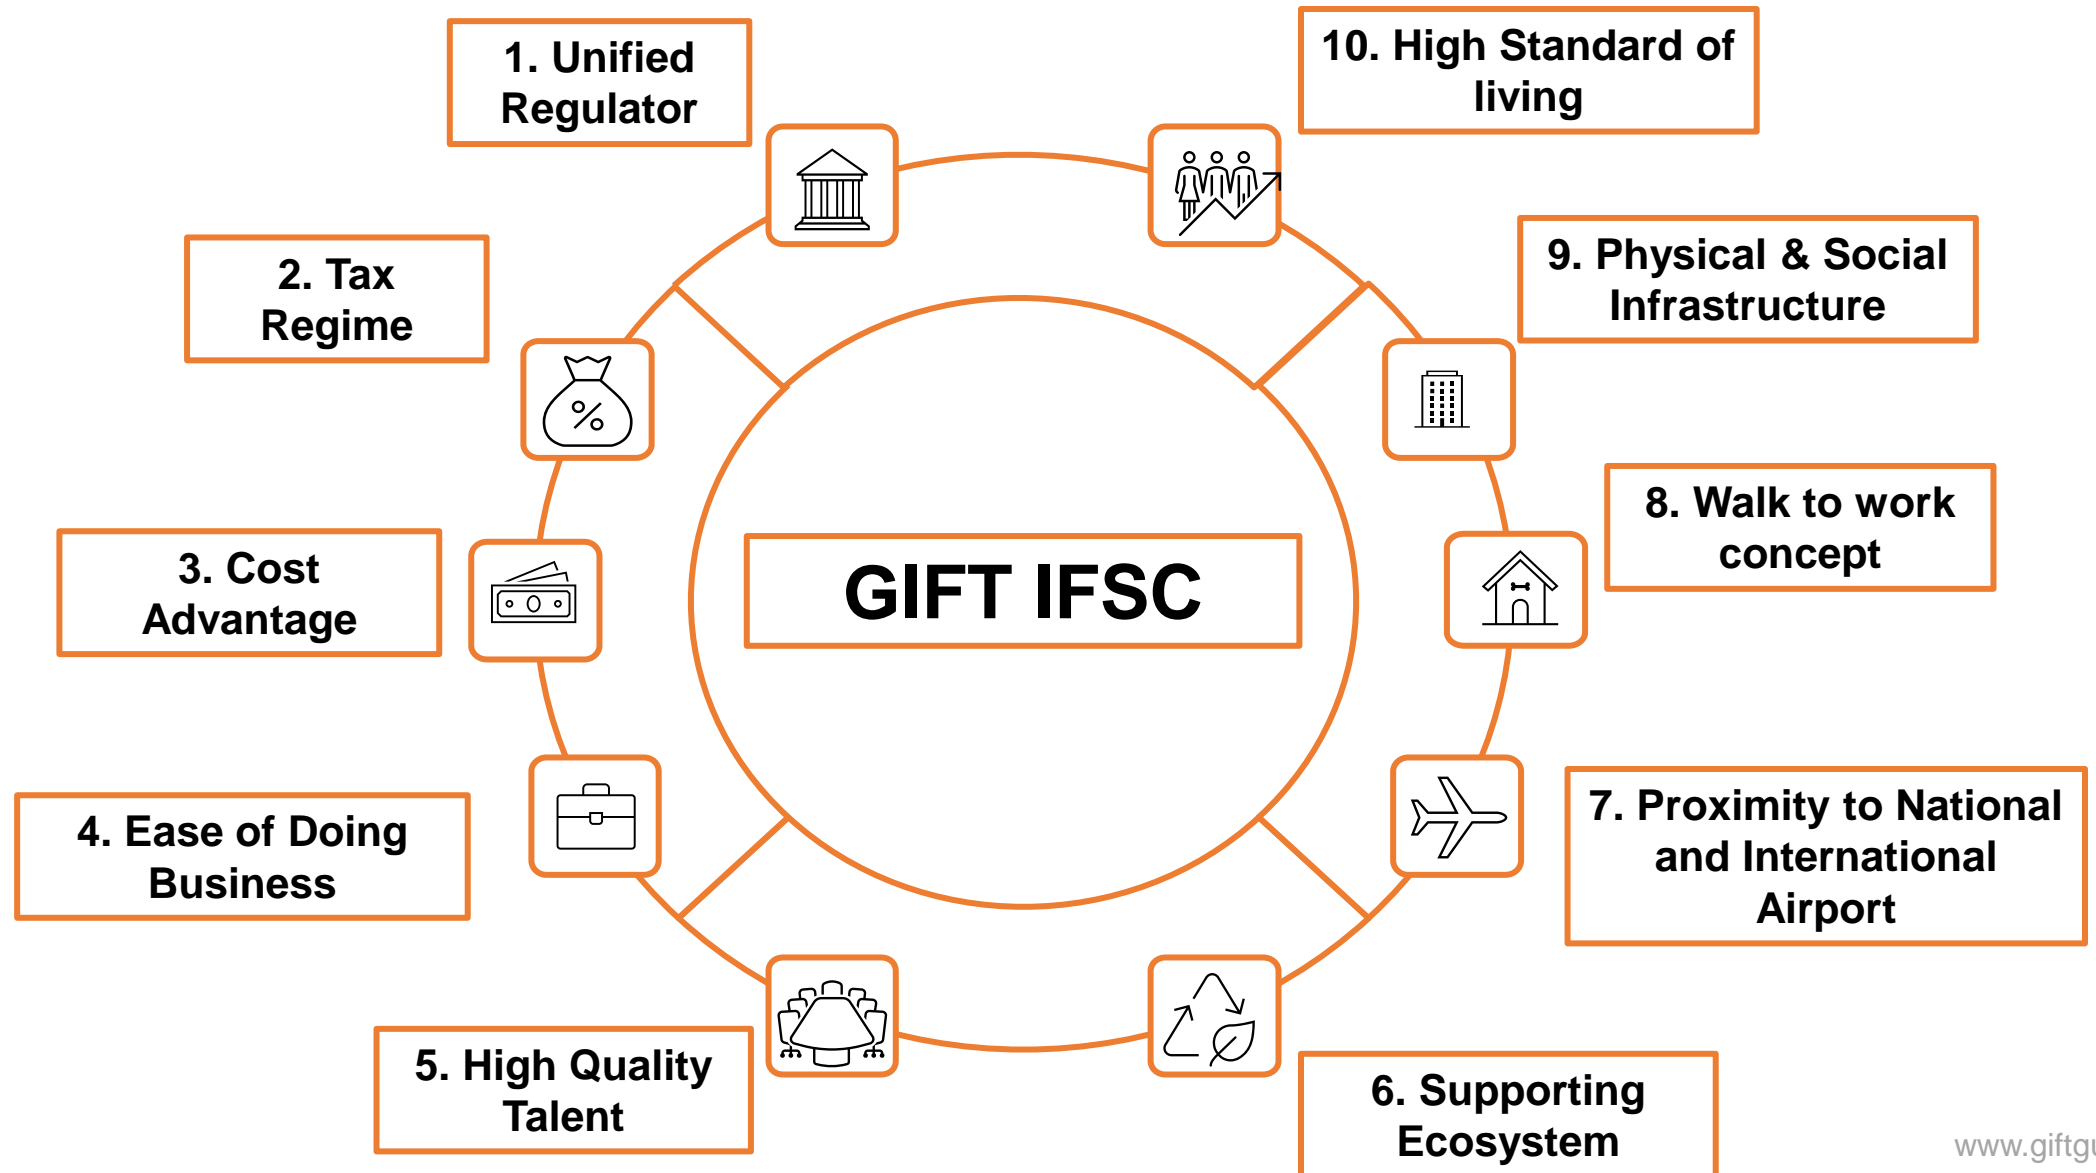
1. Unified Regulator

10. High Standard of living

2. Tax Regime

9. Physical & Social Infrastructure

3. Cost Advantage

GIFT IFSC

8. Walk to work concept

4. Ease of Doing Business

7. Proximity to National and International Airport

5. High Quality Talent

6. Supporting Ecosystem

www.giftgu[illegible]